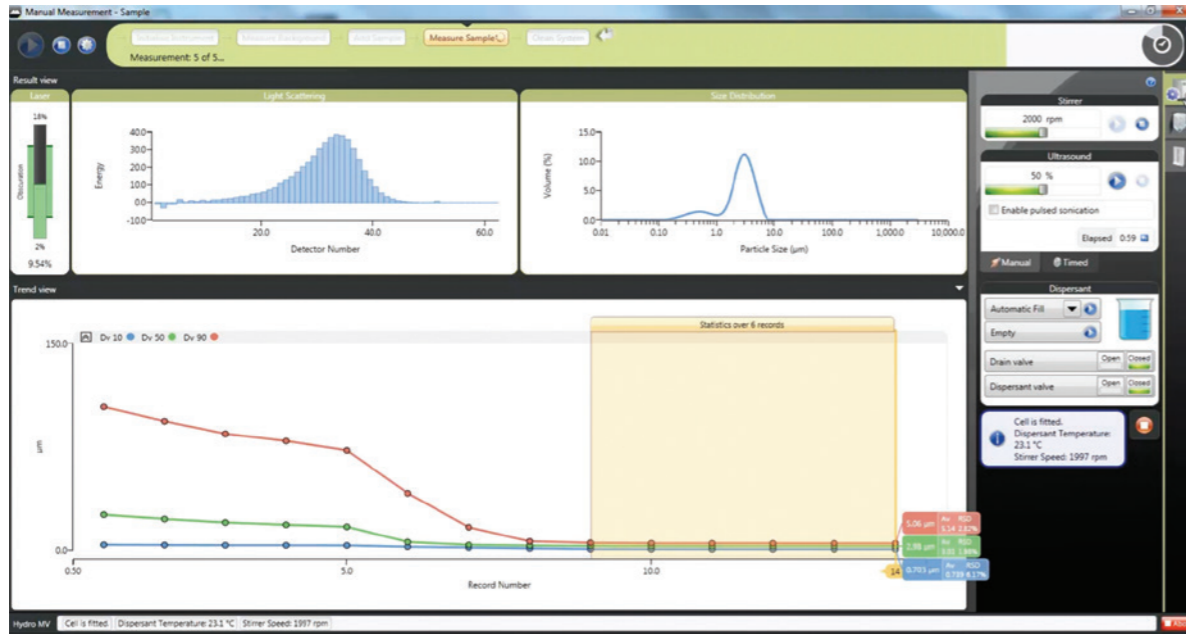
Manual Measurement - Sample

Initialize Instrument | Measure Background | Add Sample | Measure Sample | Clean System

Measurement: 5 of 5...

Result view

Laser

18%

Obscuration

2%

9.54%

Light Scattering

Energy

40.0
30.0
20.0
10.0
0.0
-10.0

20.0 40.0 60.0

Detector Number

Size Distribution

Volume (%)

15.0
10.0
5.0
0.0

0.01 0.10 1.0 10.0 100.0 1,000.0 10,000.0

Particle Size (μm)

Stirrer

2000 rpm

Ultrasound

50 %

Enable pulsed sonication

Elapsed 0:59

Manual

Timed

Dispersant

Automatic Fill

Empty

Drain valve Open Closed

Dispersant valve Open Closed

Cell is fitted.
Dispersant Temperature: 23.1 °C
Stirrer Speed: 1997 rpm

Trend view

Dv 10 Dv 50 Dv 90

Statistics over 6 records

150.0

μm

0.0

0.50 5.0 10.0 14

Record Number

5.06 μm Av 5.14 RSD 2.82%

2.98 μm Av 3.01 RSD 1.98%

0.705 μm Av 0.719 RSD 8.17%

Hydro MV | Cell is fitted. | Dispersant Temperature: 23.1 °C | Stirrer Speed: 1997 rpm